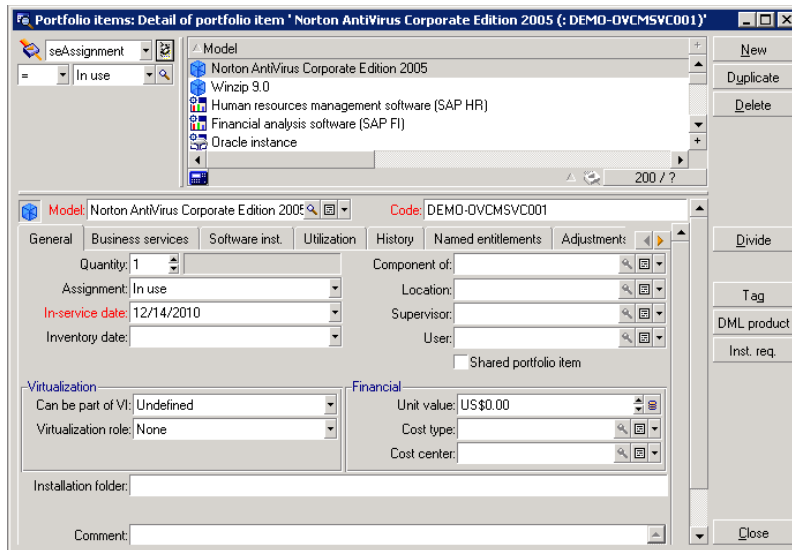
Portfolio items: Detail of portfolio item ' Norton AntiVirus Corporate Edition 2005 (: DEMO-OVCMSVC001)'

seAssignment
= In use

Model
Norton AntiVirus Corporate Edition 2005
Winzip 9.0
Human resources management software (SAP HR)
Financial analysis software (SAP FI)
Oracle instance

200 / ?

New
Duplicate
Delete

Model: Norton AntiVirus Corporate Edition 2005
Code: DEMO-OVCMSVC001

General | Business services | Software inst. | Utilization | History | Named entitlements | Adjustments

Quantity: 1
Assignment: In use
In-service date: 12/14/2010
Inventory date:

Component of:
Location:
Supervisor:
User:
Shared portfolio item

Virtualization
Can be part of VI: Undefined
Virtualization role: None

Financial
Unit value: US$0.00
Cost type:
Cost center:

Installation folder:

Comment:

Divide
Tag
DML product
Inst. req.
Close